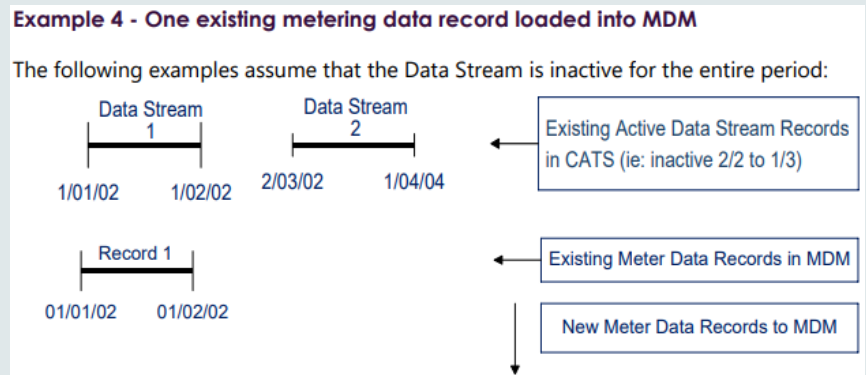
Example 4 - One existing metering data record loaded into MDM

The following examples assume that the Data Stream is inactive for the entire period:

Data Stream 1

1/01/02 1/02/02

Data Stream 2

2/03/02 1/04/04

Existing Active Data Stream Records in CATS (ie: inactive 2/2 to 1/3)

Record 1

01/01/02 01/02/02

Existing Meter Data Records in MDM

New Meter Data Records to MDM